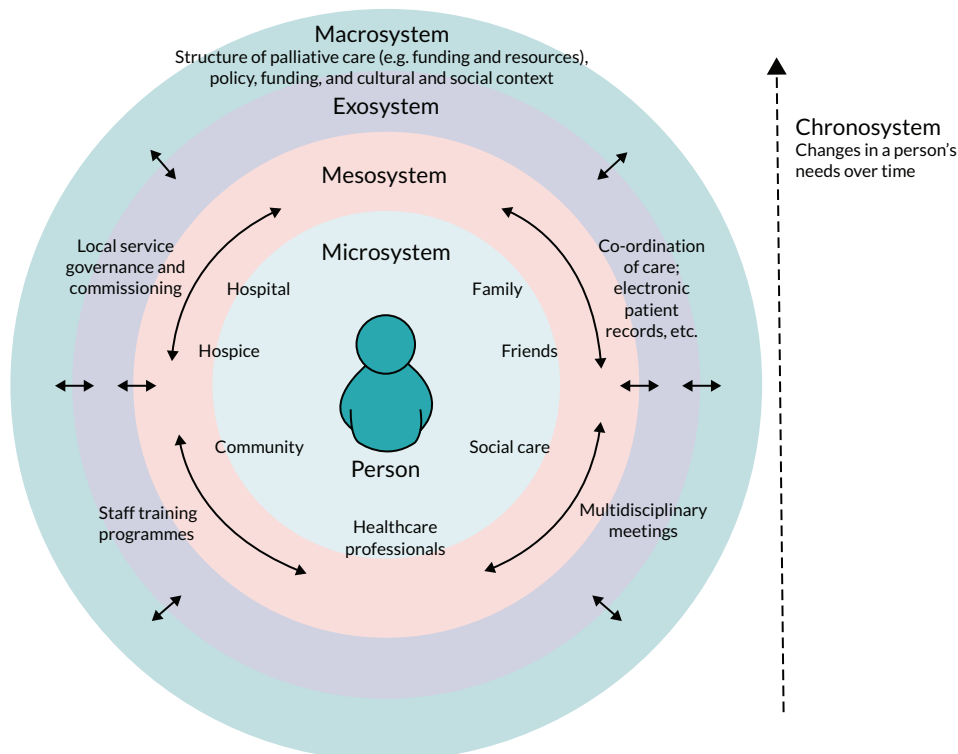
Macrosystem
Structure of palliative care (e.g. funding and resources), policy, funding, and cultural and social context

Exosystem

Mesosystem

Microsystem

Chronosystem
Changes in a person's needs over time

Local service governance and commissioning

Co-ordination of care; electronic patient records, etc.

Hospital

Family

Hospice

Friends

Person

Community

Social care

Healthcare professionals

Staff training programmes

Multidisciplinary meetings